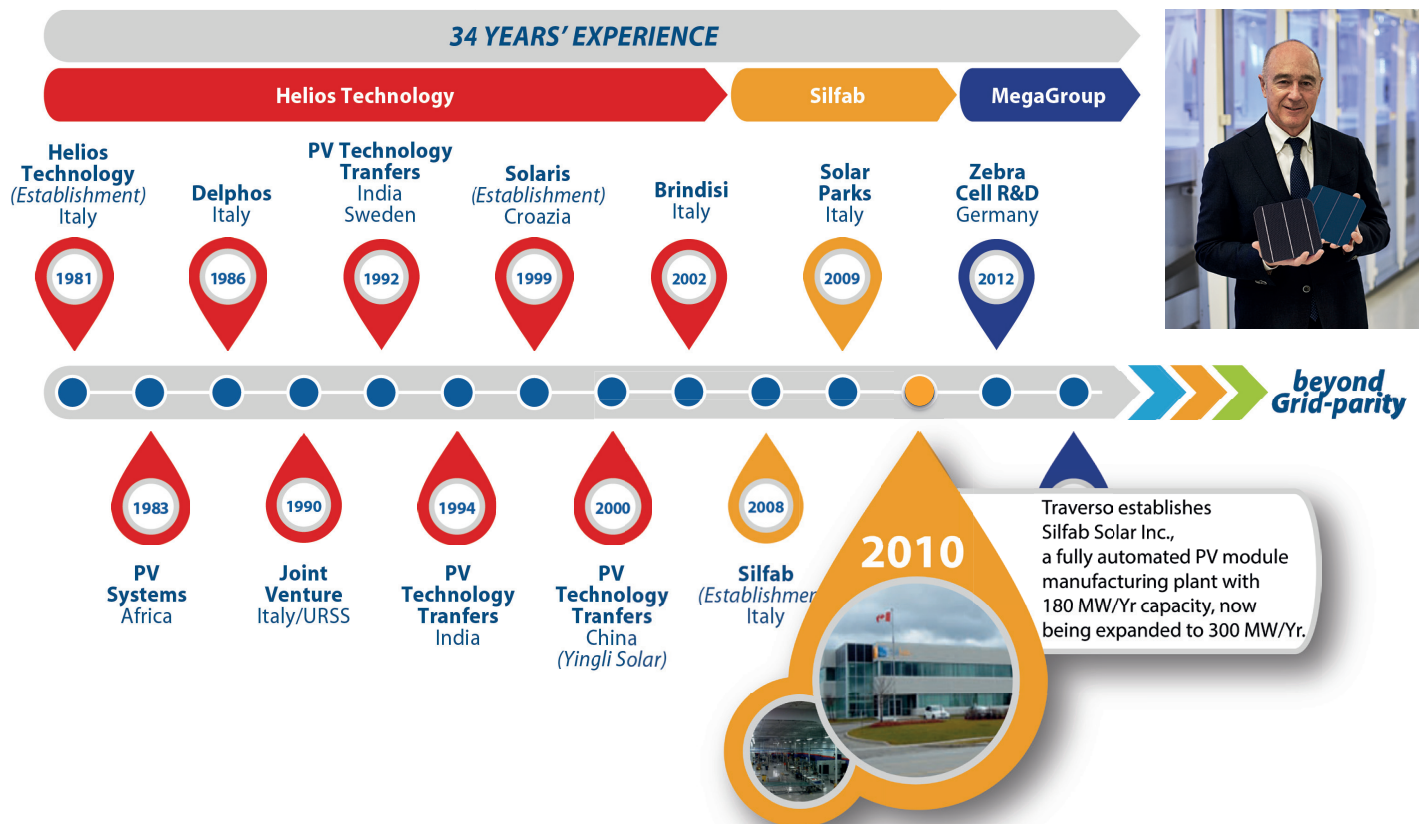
34 YEARS' EXPERIENCE

Helios Technology

Silfab

MegaGroup

Helios Technology (Establishment) Italy

1981

Delphos Italy

1986

PV Technology Tranfers India Sweden

1992

Solaris (Establishment) Croazia

1999

Brindisi Italy

2002

Solar Parks Italy

2009

Zebra Cell R&D Germany

2012

beyond Grid-parity

1983

PV Systems Africa

1990

Joint Venture Italy/URSS

1994

PV Technology Tranfers India

2000

PV Technology Tranfers China (Yingli Solar)

2008

Silfab (Establishmen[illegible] Italy

2010

Traverso establishes Silfab Solar Inc., a fully automated PV module manufacturing plant with 180 MW/Yr capacity, now being expanded to 300 MW/Yr.